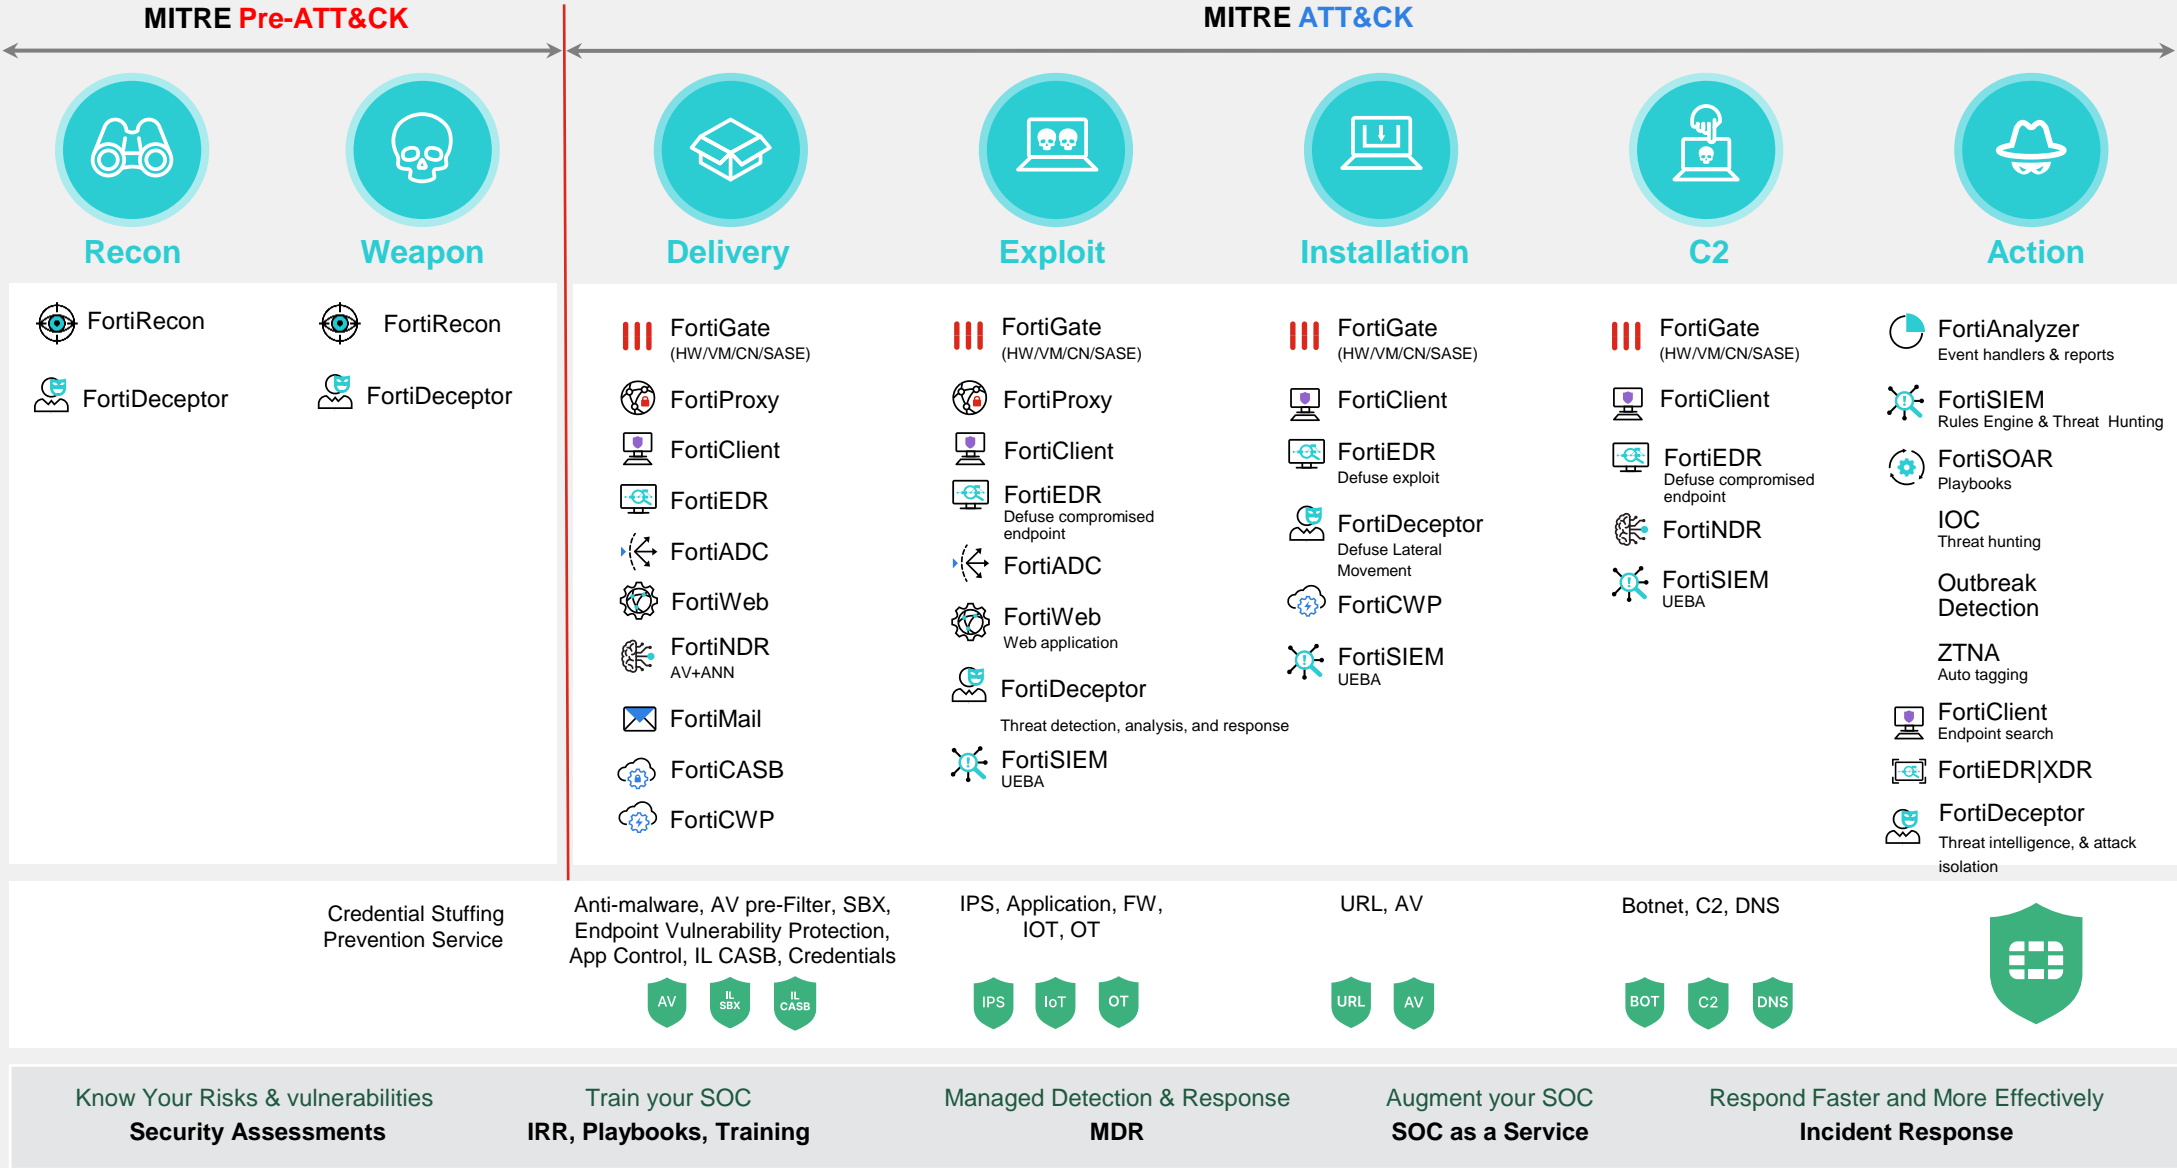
MITRE Pre-ATT&CK

MITRE ATT&CK

Recon

Weapon

Delivery

Exploit

Installation

C2

Action

FortiRecon

FortiDeceptor

FortiRecon

FortiDeceptor

FortiGate (HW/VM/CN/SASE)

FortiProxy

FortiClient

FortiEDR

FortiADC

FortiWeb

FortiNDR AV+ANN

FortiMail

FortiCASB

FortiCWP

FortiGate (HW/VM/CN/SASE)

FortiProxy

FortiClient

FortiEDR Defuse compromised endpoint

FortiADC

FortiWeb Web application

FortiDeceptor Threat detection, analysis, and response

FortiSIEM UEBA

FortiGate (HW/VM/CN/SASE)

FortiClient

FortiEDR Defuse exploit

FortiDeceptor Defuse Lateral Movement

FortiCWP

FortiSIEM UEBA

FortiGate (HW/VM/CN/SASE)

FortiClient

FortiEDR Defuse compromised endpoint

FortiNDR

FortiSIEM UEBA

FortiAnalyzer Event handlers & reports

FortiSIEM Rules Engine & Threat Hunting

FortiSOAR Playbooks

IOC Threat hunting

Outbreak Detection

ZTNA Auto tagging

FortiClient Endpoint search

FortiEDR|XDR

FortiDeceptor Threat intelligence, & attack isolation

Credential Stuffing Prevention Service

Anti-malware, AV pre-Filter, SBX, Endpoint Vulnerability Protection, App Control, IL CASB, Credentials

AV IL SBX IL CASB

IPS, Application, FW, IOT, OT

IPS IoT OT

URL, AV

URL AV

Botnet, C2, DNS

BOT C2 DNS

Know Your Risks & vulnerabilities
Security Assessments

Train your SOC
IRR, Playbooks, Training

Managed Detection & Response
MDR

Augment your SOC
SOC as a Service

Respond Faster and More Effectively
Incident Response